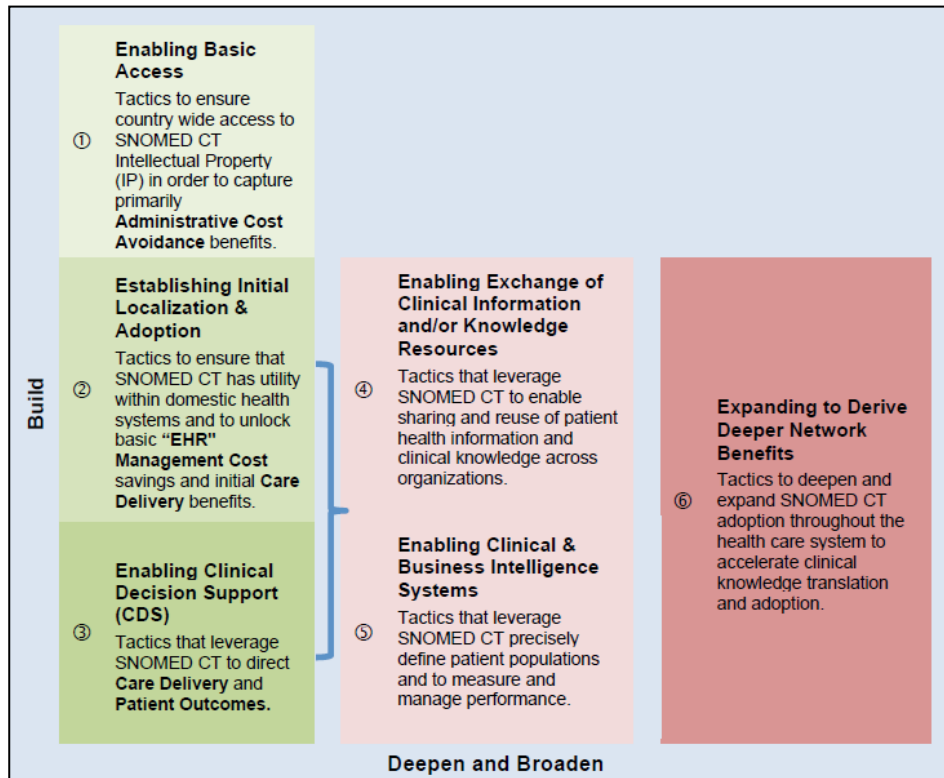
Build

① Enabling Basic Access

Tactics to ensure country wide access to SNOMED CT Intellectual Property (IP) in order to capture primarily **Administrative Cost Avoidance** benefits.

② Establishing Initial Localization & Adoption

Tactics to ensure that SNOMED CT has utility within domestic health systems and to unlock basic **"EHR" Management Cost** savings and initial **Care Delivery** benefits.

③ Enabling Clinical Decision Support (CDS)

Tactics that leverage SNOMED CT to direct **Care Delivery** and **Patient Outcomes.**

④ Enabling Exchange of Clinical Information and/or Knowledge Resources

Tactics that leverage SNOMED CT to enable sharing and reuse of patient health information and clinical knowledge across organizations.

⑤ Enabling Clinical & Business Intelligence Systems

Tactics that leverage SNOMED CT precisely define patient populations and to measure and manage performance.

⑥ Expanding to Derive Deeper Network Benefits

Tactics to deepen and expand SNOMED CT adoption throughout the health care system to accelerate clinical knowledge translation and adoption.

Deepen and Broaden